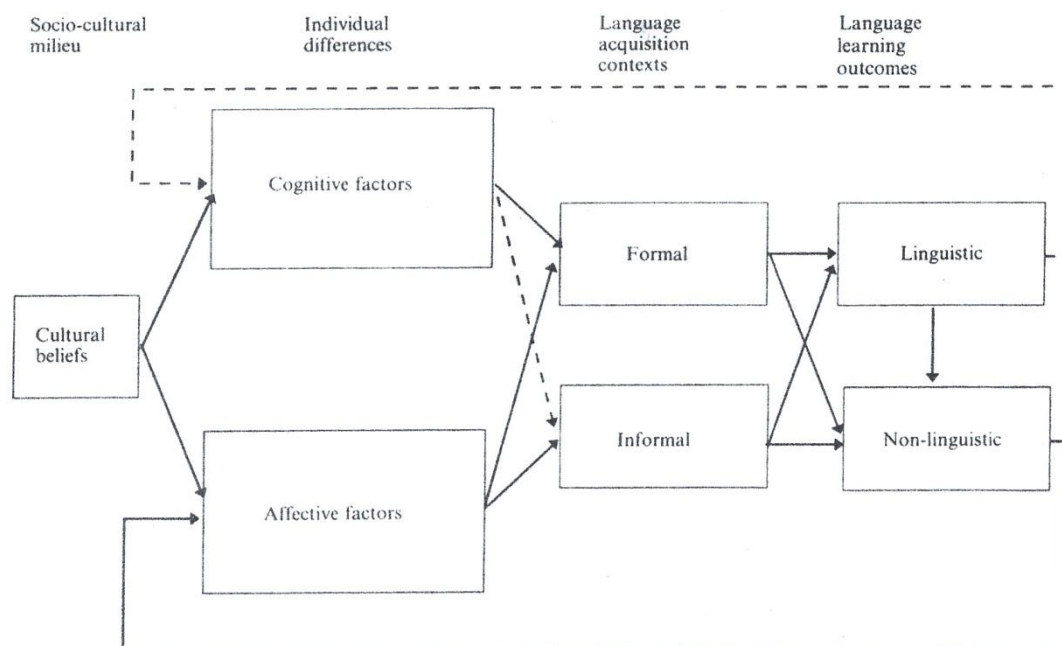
Socio-cultural milieu

Individual differences

Language acquisition contexts

Language learning outcomes

Cognitive factors

Cultural beliefs

Affective factors

Formal

Informal

Linguistic

Non-linguistic